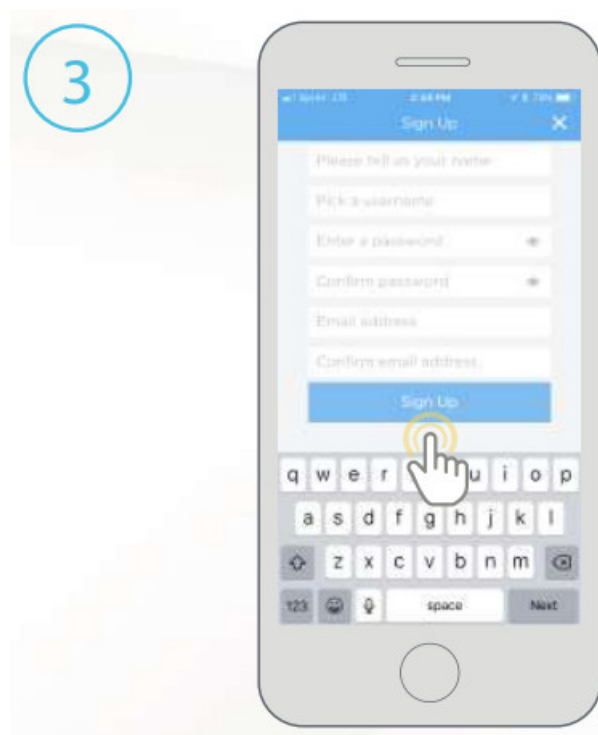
3

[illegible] 2:44 PM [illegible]

Sign Up

Please tell us your name

Pick a username

Enter a password

Confirm password

Email address

Confirm email address

Sign Up

q w e r u i o p

a s d f g h j k l

z x c v b n m

123 space Next